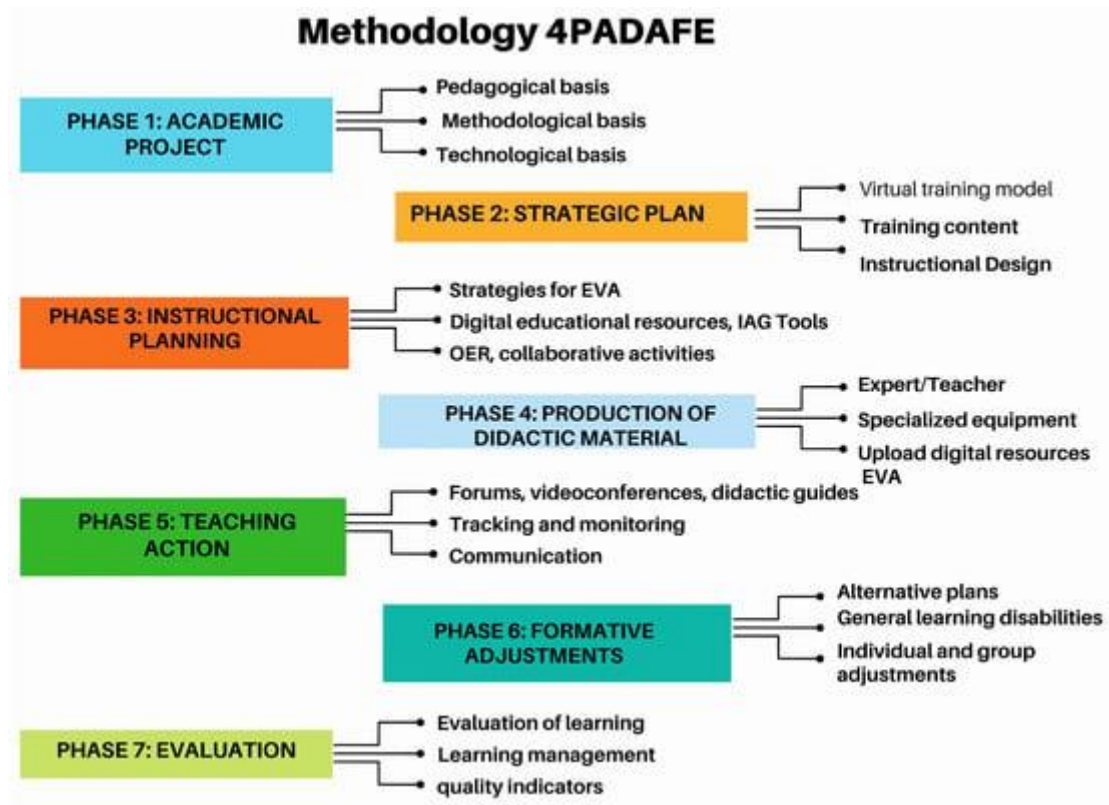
Methodology 4PADAFE

PHASE 1: ACADEMIC PROJECT

Pedagogical basis
Methodological basis
Technological basis

PHASE 2: STRATEGIC PLAN

Virtual training model
Training content
Instructional Design

PHASE 3: INSTRUCTIONAL PLANNING

Strategies for EVA
Digital educational resources, IAG Tools
OER, collaborative activities

PHASE 4: PRODUCTION OF DIDACTIC MATERIAL

Expert/Teacher
Specialized equipment
Upload digital resources EVA

PHASE 5: TEACHING ACTION

Forums, videoconferences, didactic guides
Tracking and monitoring
Communication

PHASE 6: FORMATIVE ADJUSTMENTS

Alternative plans
General learning disabilities
Individual and group adjustments

PHASE 7: EVALUATION

Evaluation of learning
Learning management
quality indicators